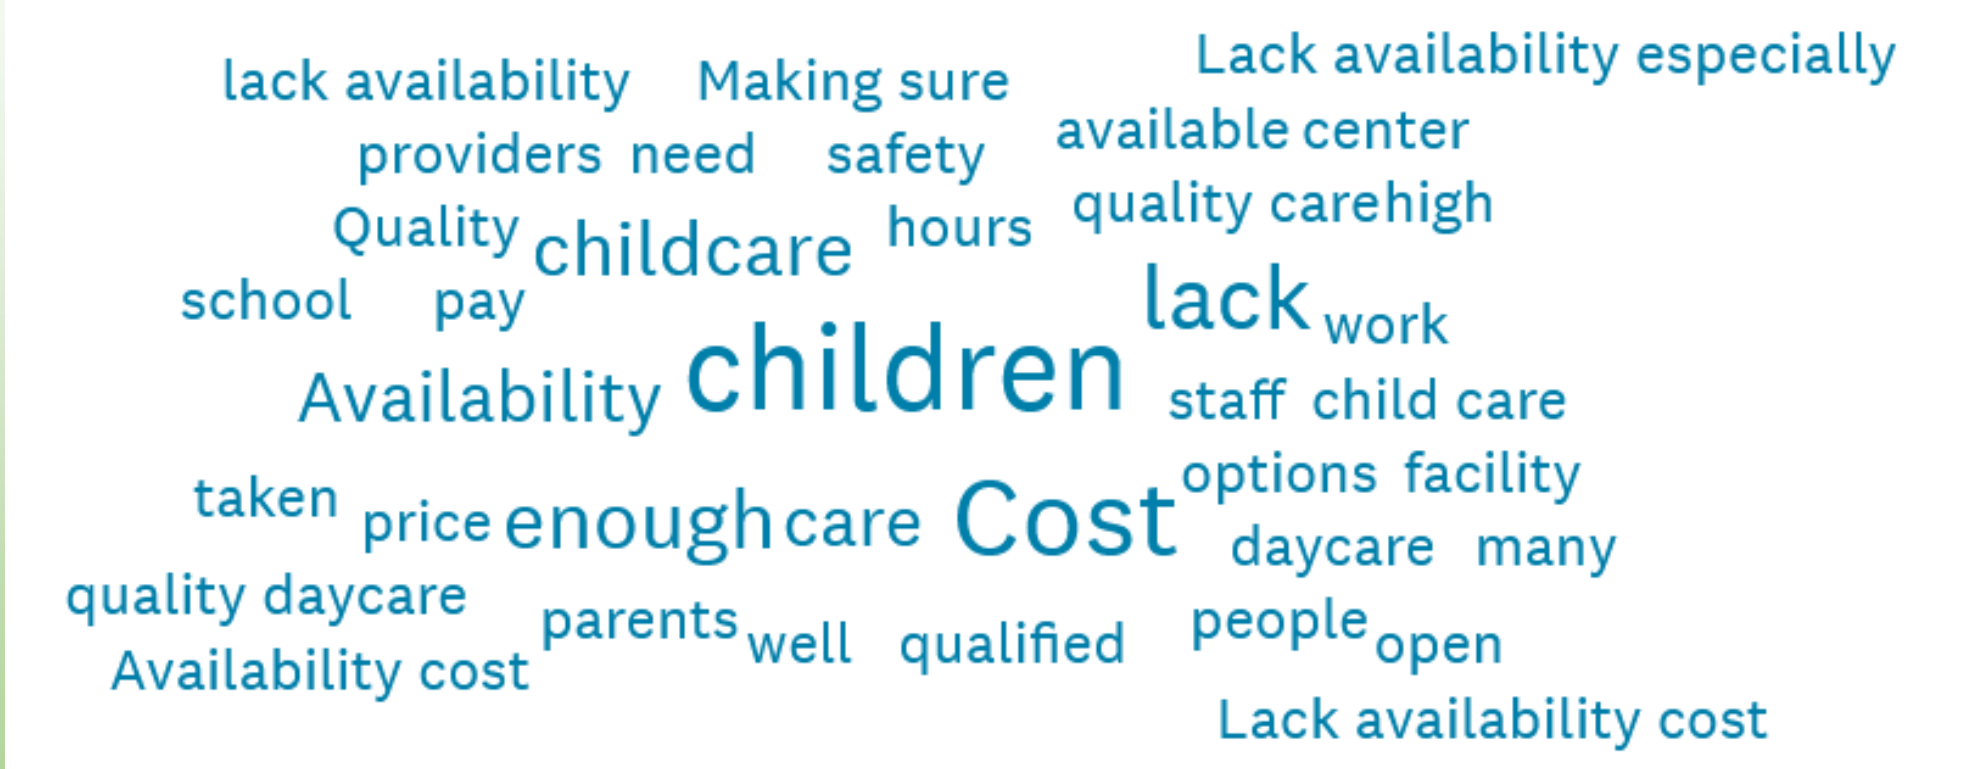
lack availability Making sure Lack availability especially
providers need safety available center
quality carehigh
Quality childcare hours
school pay lack work
Availability children staff child care
options facility
taken price enough care Cost
daycare many
quality daycare parents well qualified people open
Availability cost
Lack availability cost